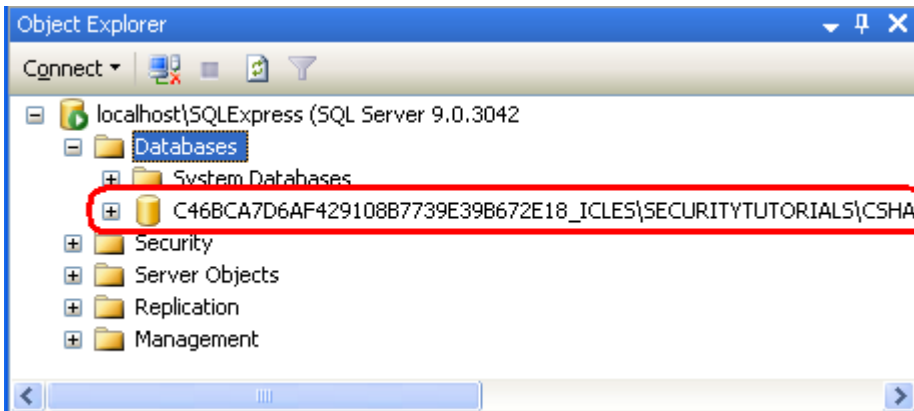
Object Explorer

Connect ▾

localhost\SQLExpress (SQL Server 9.0.3042

Databases

System Databases

C46BCA7D6AF429108B7739E39B672E18_ICLES\SECURITYTUTORIALS\CSHA

Security

Server Objects

Replication

Management